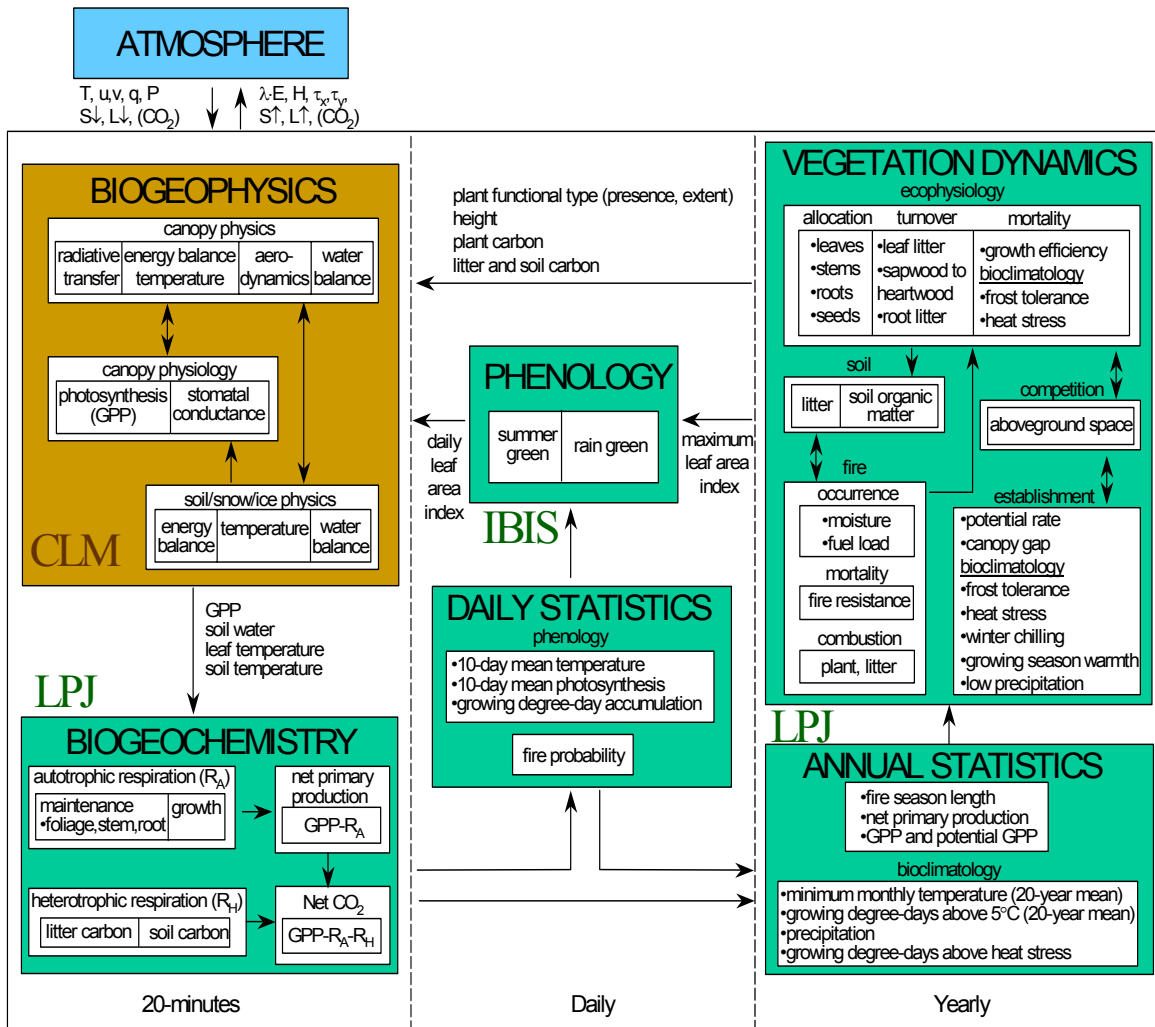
ATMOSPHERE

T, u,v, q, P
S↓, L↓, ($CO_2$)

λ-E, H, $\tau_x$, $\tau_y$,
S↑, L↑, ($CO_2$)

BIOGEOPHYSICS

canopy physics

| radiative transfer | energy balance temperature | aero-dynamics | water balance |
|---|---|---|---|

canopy physiology

| photosynthesis (GPP) | stomatal conductance |
|---|---|

soil/snow/ice physics

| energy balance | temperature | water balance |
|---|---|---|

CLM

GPP
soil water
leaf temperature
soil temperature

LPJ

BIOGEOCHEMISTRY

autotrophic respiration ($R_A$)

| maintenance •foliage,stem,root | growth |
|---|---|

net primary production

$GPP-R_A$

heterotrophic respiration ($R_H$)

| litter carbon | soil carbon |
|---|---|

Net $CO_2$

$GPP-R_A-R_H$

20-minutes

plant functional type (presence, extent)
height
plant carbon
litter and soil carbon

PHENOLOGY

| summer green | rain green |
|---|---|

daily leaf area index

maximum leaf area index

IBIS

DAILY STATISTICS

phenology

•10-day mean temperature
•10-day mean photosynthesis
•growing degree-day accumulation

fire probability

Daily

VEGETATION DYNAMICS

ecophysiology

| allocation | turnover | mortality |
|---|---|---|
| •leaves •stems •roots •seeds | •leaf litter •sapwood to heartwood •root litter | •growth efficiency bioclimatology •frost tolerance •heat stress |

soil

| litter | soil organic matter |
|---|---|

competition

aboveground space

fire

occurrence

•moisture
•fuel load

mortality

fire resistance

combustion

plant, litter

establishment

•potential rate
•canopy gap
bioclimatology
•frost tolerance
•heat stress
•winter chilling
•growing season warmth
•low precipitation

LPJ

ANNUAL STATISTICS

•fire season length
•net primary production
•GPP and potential GPP

bioclimatology

•minimum monthly temperature (20-year mean)
•growing degree-days above 5°C (20-year mean)
•precipitation
•growing degree-days above heat stress

Yearly